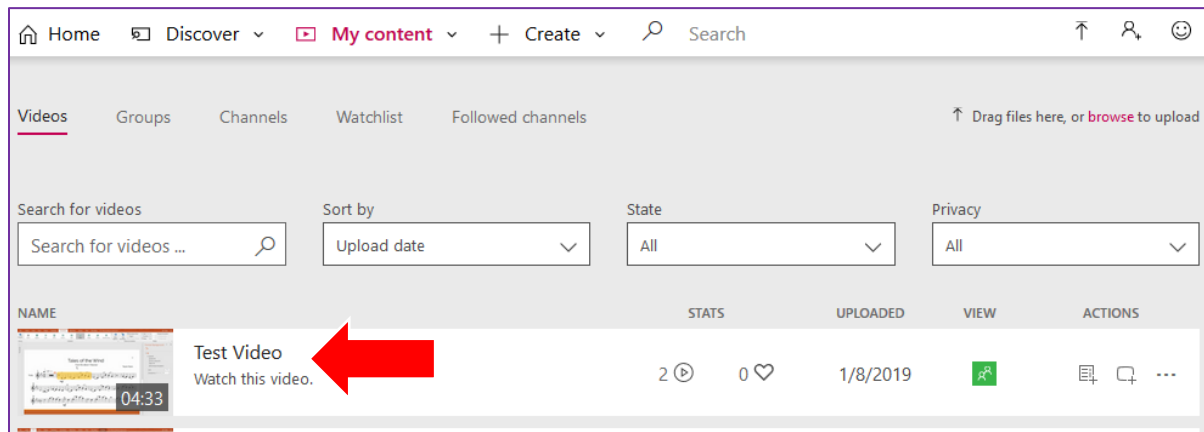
Home Discover My content Create Search

Videos Groups Channels Watchlist Followed channels

Drag files here, or browse to upload

Search for videos
Search for videos ...

Sort by
Upload date

State
All

Privacy
All

| NAME | STATS | | UPLOADED | VIEW | ACTIONS |
|---|---|---|---|---|---|
| 04:33 Test Video Watch this video. | 2 | 0 | 1/8/2019 | | |